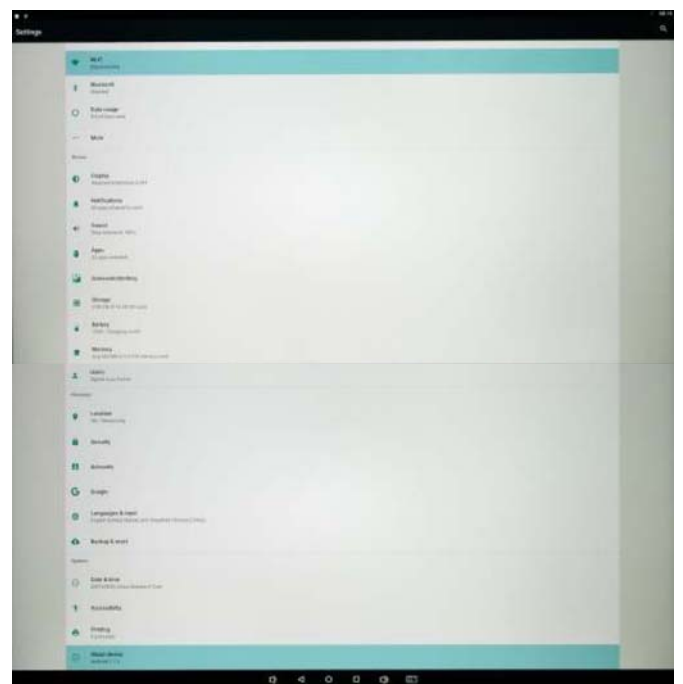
Settings

Wi-Fi
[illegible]

Bluetooth
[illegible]

Data usage
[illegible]

More

Device

Display
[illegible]

Notifications
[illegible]

Sound
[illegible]

Apps
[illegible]

Screenshot setting

Storage
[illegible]

Battery
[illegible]

Memory
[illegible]

Users
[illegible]

Personal

Location
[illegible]

Security

Accounts

Google

Languages & input
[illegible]

Backup & reset

System

Date & time
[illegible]

Accessibility

Printing
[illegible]

About device
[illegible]